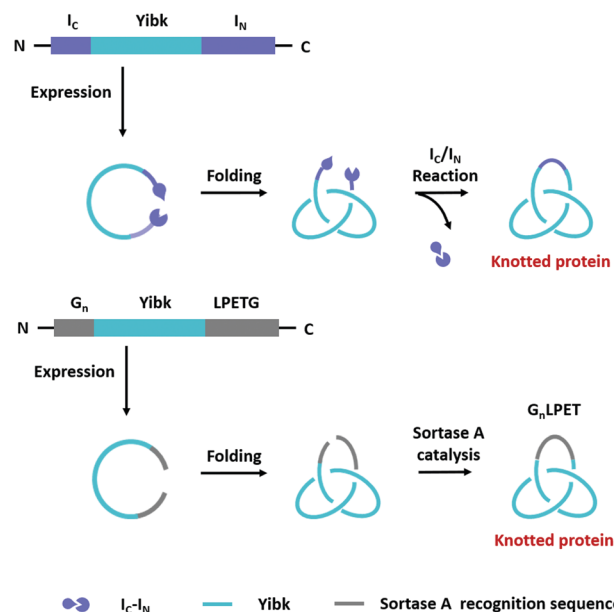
$I_C$ Yibk $I_N$
N C
Expression
Folding
$I_C/I_N$ Reaction
Knotted protein

$G_n$ Yibk LPETG
N C
Expression
Folding
Sortase A catalysis
$G_n$LPET
Knotted protein

$I_C$-$I_N$ Yibk Sortase A recognition sequenc